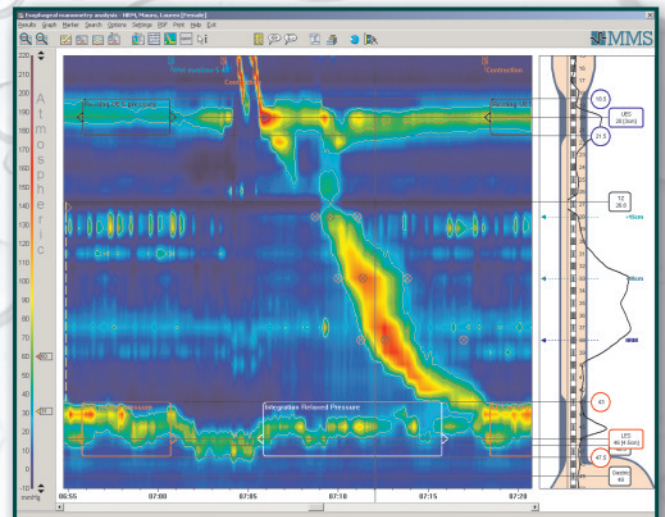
Esophageal manometry analysis - MMS, Maura, Lauren [Female]
Results Graph Marker Search Options Settings EDF Print Help Exit
MMS
220
210
200
190
180
170
160
150
140
130
120
110
100
90
80
70
60
50
40
30
20
10
0
-10
mmHg
Atmospheric
60
35
Wet swallow 5 ml
Contraction
Contraction
Resting UES pressure
Resting UES
Integration Relaxed Pressure
06:55
07:00
07:05
07:10
07:15
07:20
10.5
UES
20.5cm
21.5
12
26.0
43
LES
46 (4.5cm)
47.5
Gastric
49